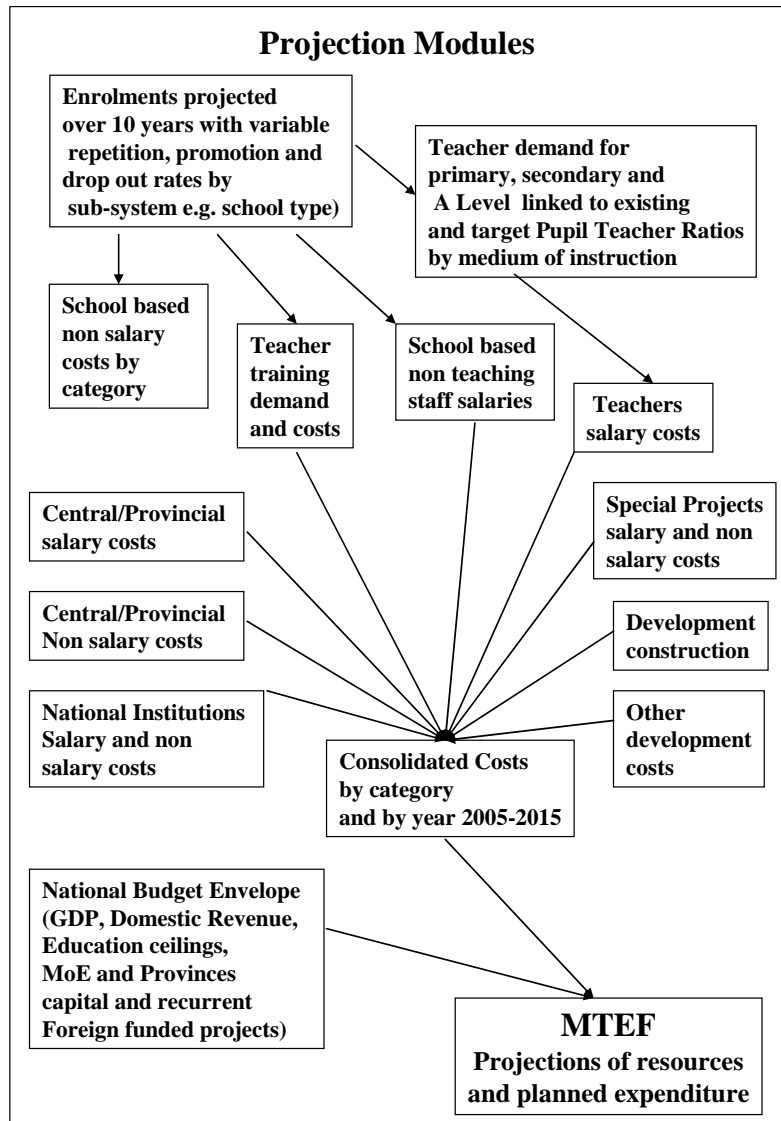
Projection Modules

Enrolments projected over 10 years with variable repetition, promotion and drop out rates by sub-system e.g. school type)

Teacher demand for primary, secondary and A Level linked to existing and target Pupil Teacher Ratios by medium of instruction

School based non salary costs by category

Teacher training demand and costs

School based non teaching staff salaries

Teachers salary costs

Central/Provincial salary costs

Special Projects salary and non salary costs

Central/Provincial Non salary costs

Development construction

National Institutions Salary and non salary costs

Other development costs

Consolidated Costs by category and by year 2005-2015

National Budget Envelope (GDP, Domestic Revenue, Education ceilings, MoE and Provinces capital and recurrent Foreign funded projects)

MTEF
Projections of resources and planned expenditure